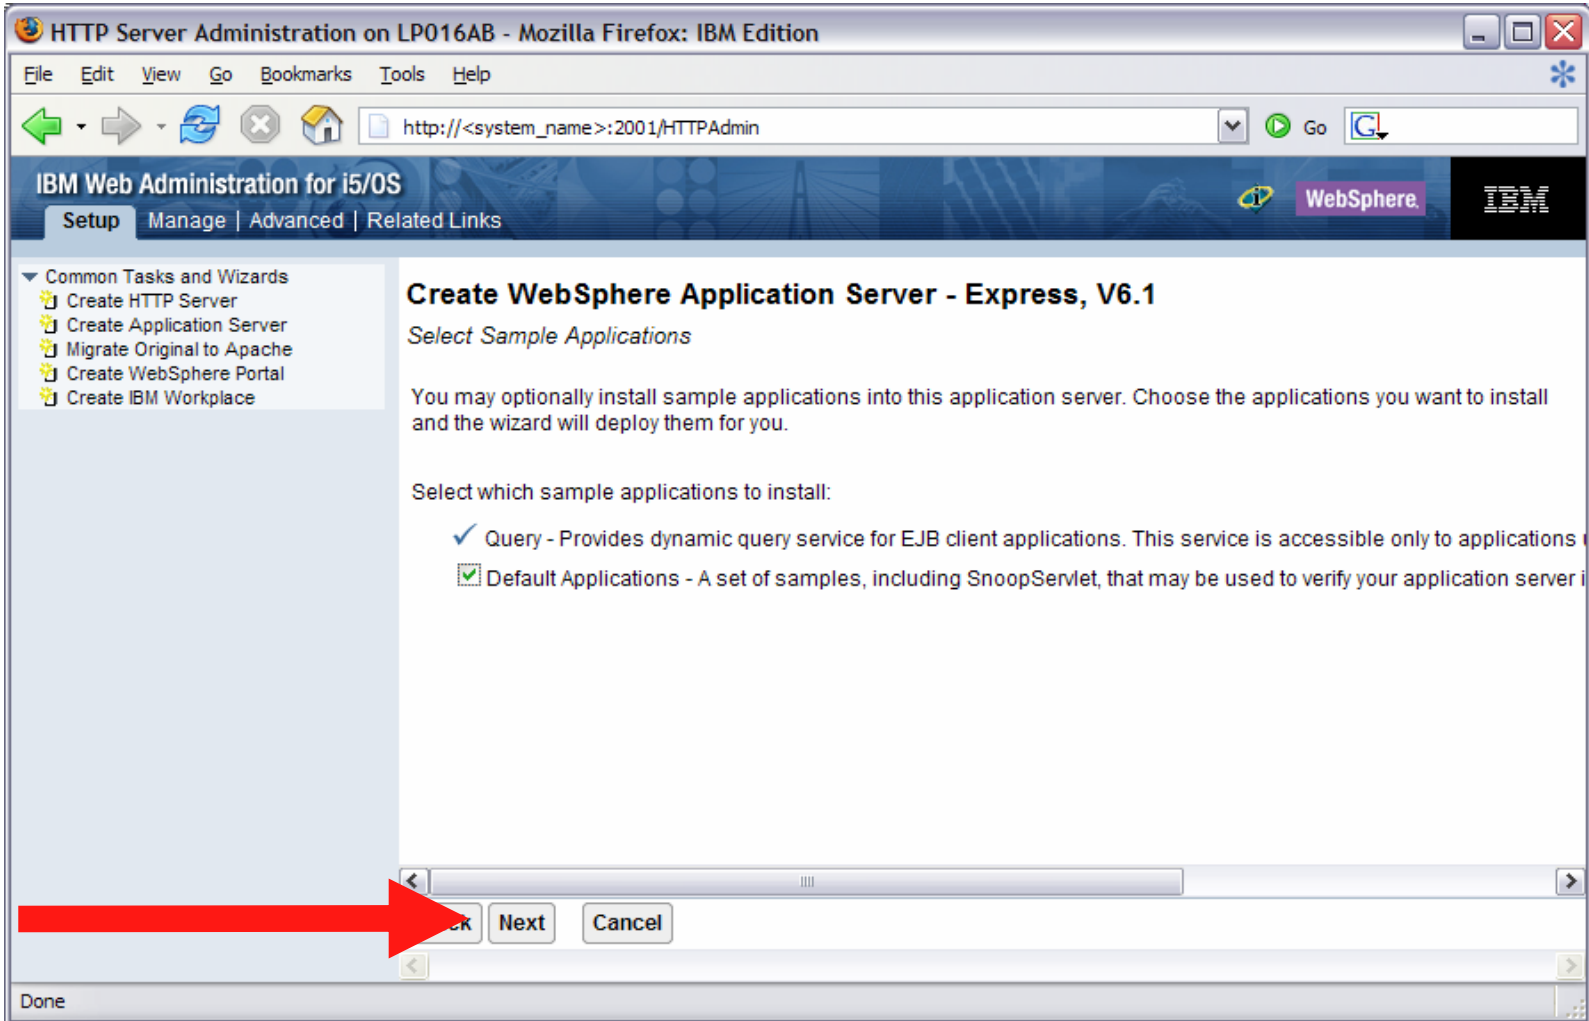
HTTP Server Administration on LP016AB - Mozilla Firefox: IBM Edition

File Edit View Go Bookmarks Tools Help

http://<system_name>:2001/HTTPAdmin

Go

IBM Web Administration for i5/OS

Setup Manage | Advanced | Related Links

WebSphere

IBM

Common Tasks and Wizards
Create HTTP Server
Create Application Server
Migrate Original to Apache
Create WebSphere Portal
Create IBM Workplace

Create WebSphere Application Server - Express, V6.1

Select Sample Applications

You may optionally install sample applications into this application server. Choose the applications you want to install and the wizard will deploy them for you.

Select which sample applications to install:

Query - Provides dynamic query service for EJB client applications. This service is accessible only to applications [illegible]

Default Applications - A set of samples, including SnoopServlet, that may be used to verify your application server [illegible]

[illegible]k Next Cancel

Done